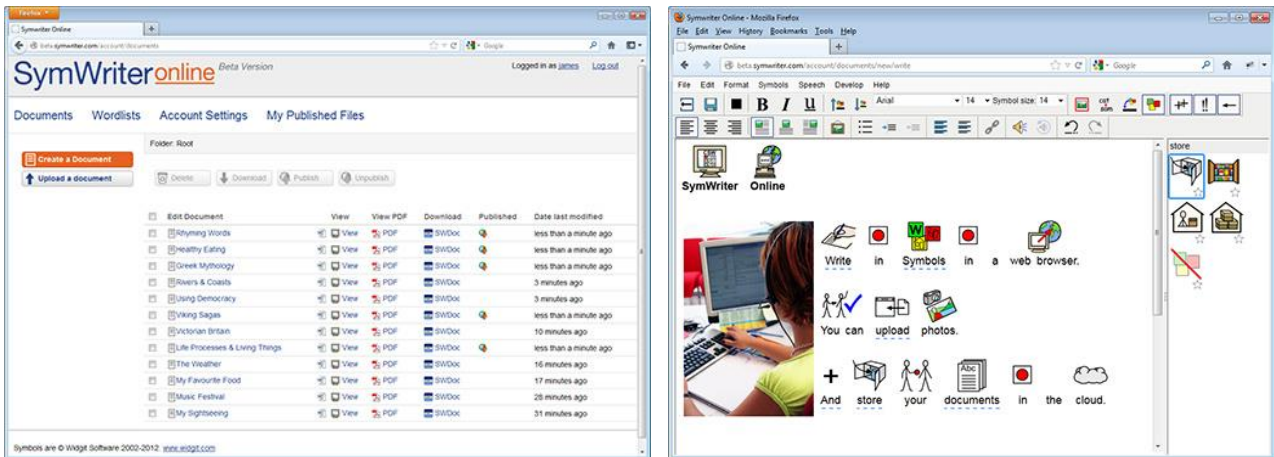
Firefox

Symwriter Online

beta.symwriter.com/account/documents

Google

SymWriteronline Beta Version

Logged in as james Log out

Documents Wordlists Account Settings My Published Files

Folder: Root

Create a Document

Upload a document

Delete Download Publish Unpublish

| | Edit Document | View | View PDF | Download | Published | Date last modified |
|---|---|---|---|---|---|---|
| | Rhyming Words | View | PDF | SWDoc | | less than a minute ago |
| | Healthy Eating | View | PDF | SWDoc | | less than a minute ago |
| | Greek Mythology | View | PDF | SWDoc | | less than a minute ago |
| | Rivers & Coasts | View | PDF | SWDoc | | 3 minutes ago |
| | Using Democracy | View | PDF | SWDoc | | 3 minutes ago |
| | Viking Sagas | View | PDF | SWDoc | | less than a minute ago |
| | Victorian Britain | View | PDF | SWDoc | | 10 minutes ago |
| | Life Processes & Living Things | View | PDF | SWDoc | | less than a minute ago |
| | The Weather | View | PDF | SWDoc | | 16 minutes ago |
| | My Favourite Food | View | PDF | SWDoc | | 17 minutes ago |
| | Music Festival | View | PDF | SWDoc | | 28 minutes ago |
| | My Sightseeing | View | PDF | SWDoc | | 31 minutes ago |

Symbols are © Widgit Software 2002-2012 www.widgit.com

Symwriter Online - Mozilla Firefox

File Edit View History Bookmarks Tools Help

Symwriter Online

beta.symwriter.com/account/documents/new/write

Google

File Edit Format Symbols Speech Develop Help

B I U Arial 14 Symbol size: 14

SymWriter Online

Write in Symbols in a web browser.

You can upload photos.

And store your documents in the cloud.

store